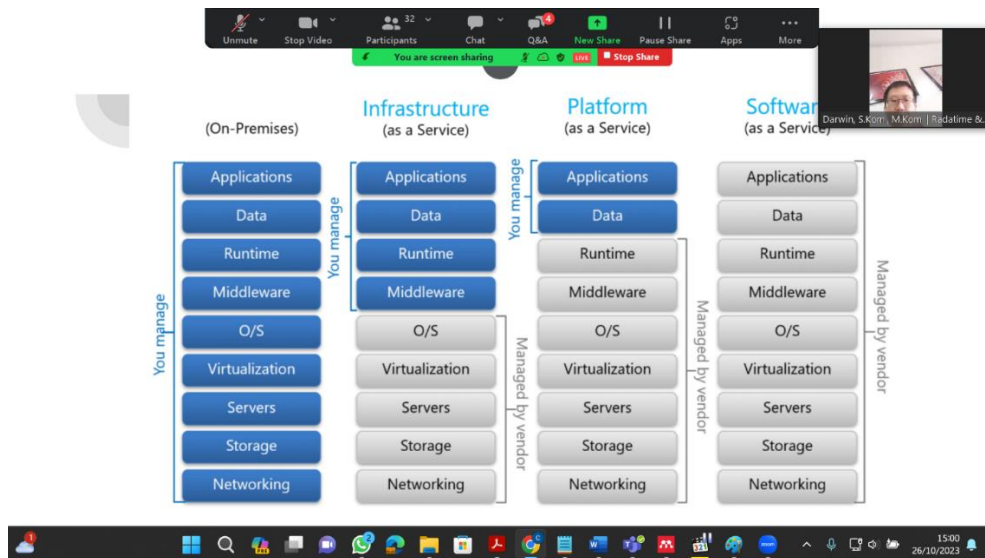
Unmute Stop Video 32 Participants Chat 4 Q&A New Share Pause Share Apps More

You are screen sharing LIVE Stop Share

Darwin, S.Kom., M.Kom | Radatime &.

(On-Premises)

Infrastructure (as a Service)

Platform (as a Service)

Softwar (as a Service)

You manage

| Applications | Applications | Applications | Applications |
|---|---|---|---|
| Data | Data | Data | Data |
| Runtime | Runtime | Runtime | Runtime |
| Middleware | Middleware | Middleware | Middleware |
| O/S | O/S | O/S | O/S |
| Virtualization | Virtualization | Virtualization | Virtualization |
| Servers | Servers | Servers | Servers |
| Storage | Storage | Storage | Storage |
| Networking | Networking | Networking | Networking |

You manage

Managed by vendor

You manage

Managed by vendor

Managed by vendor

15:00 26/10/2023